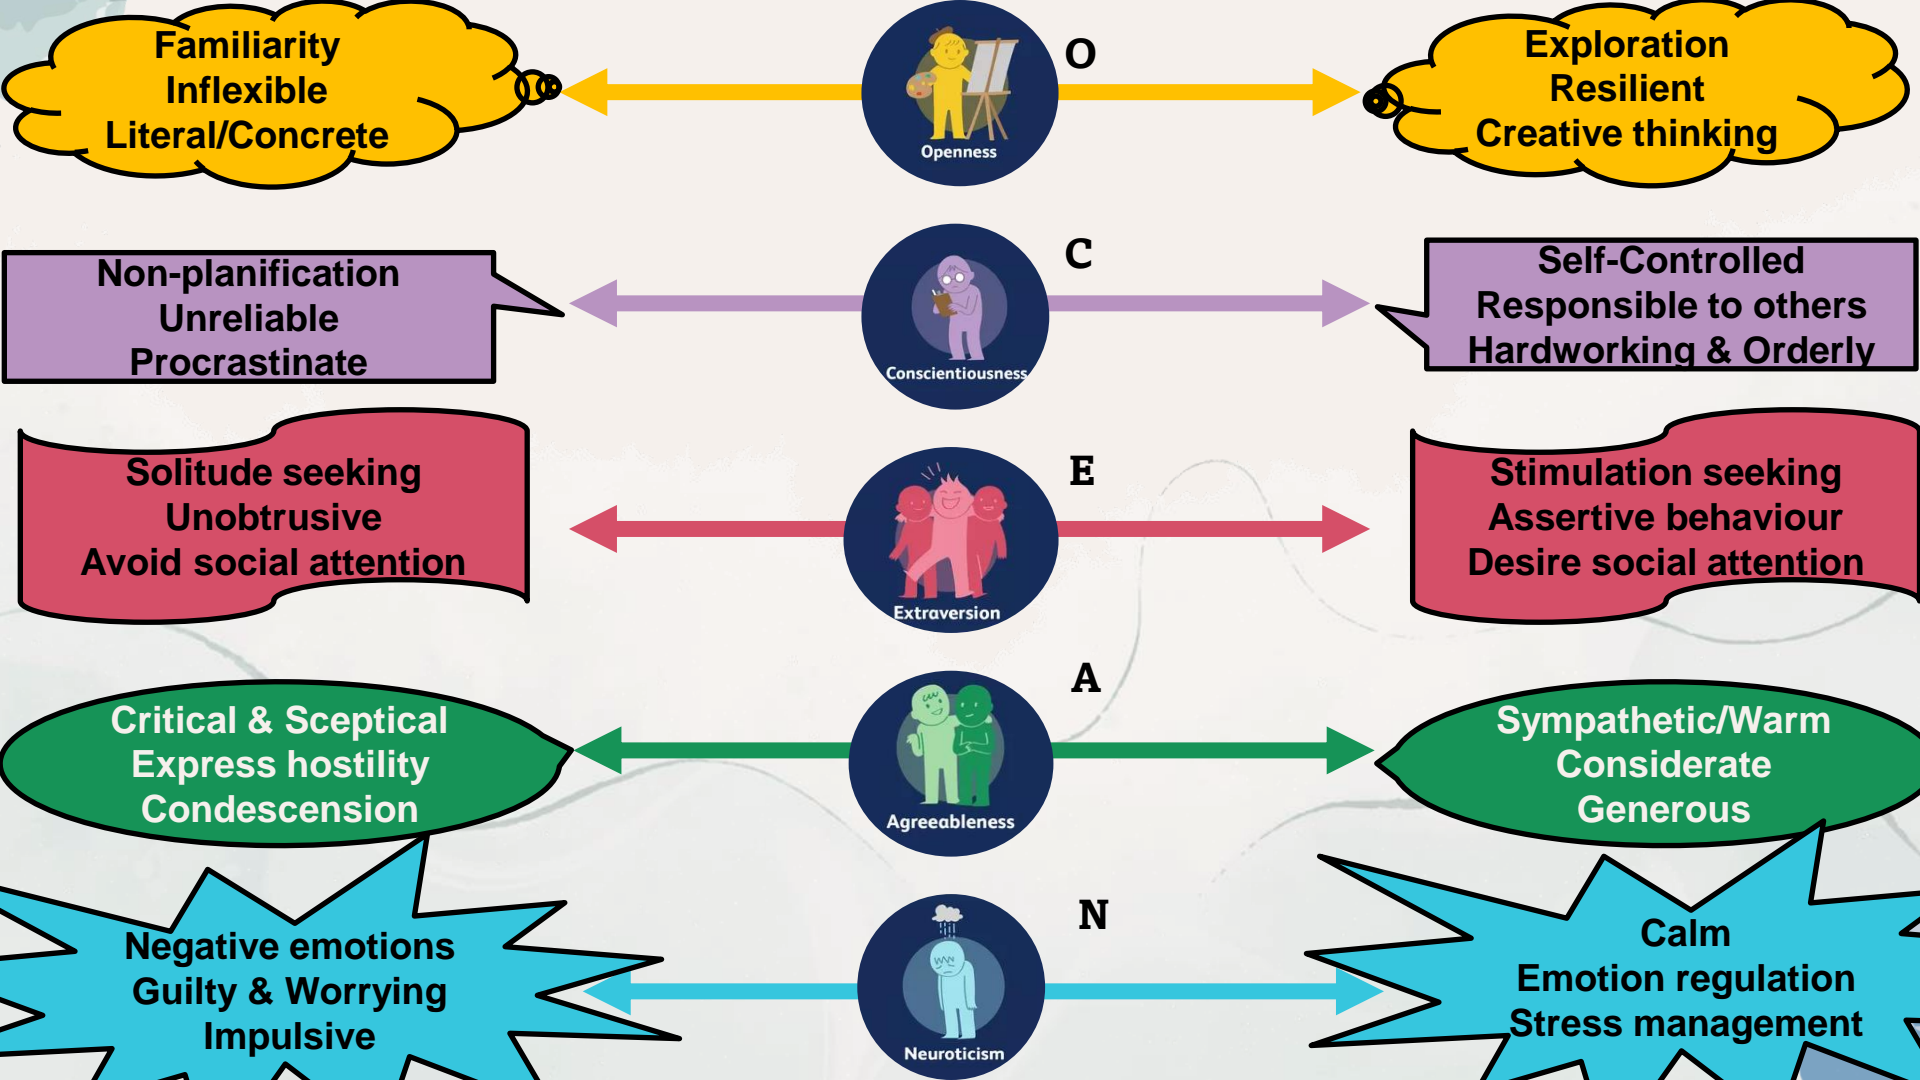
Familiarity
Inflexible
Literal/Concrete

Openness

O

Exploration
Resilient
Creative thinking

Non-planification
Unreliable
Procrastinate

Conscientiousness

C

Self-Controlled
Responsible to others
Hardworking & Orderly

Solitude seeking
Unobtrusive
Avoid social attention

Extraversion

E

Stimulation seeking
Assertive behaviour
Desire social attention

Critical & Sceptical
Express hostility
Condescension

Agreeableness

A

Sympathetic/Warm
Considerate
Generous

Negative emotions
Guilty & Worrying
Impulsive

Neuroticism

N

Calm
Emotion regulation
Stress management